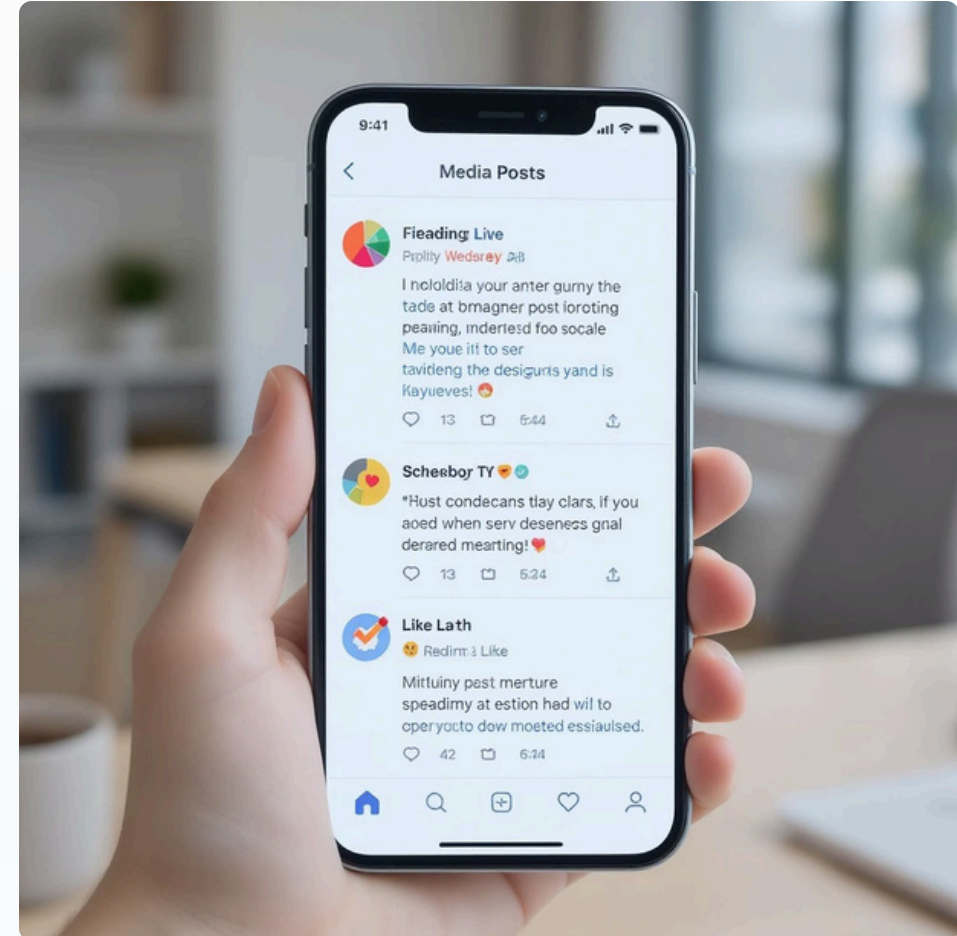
9:41

<

Media Posts

Fleading Live
Prolily Wedsray 26

I noloIdia your anter gurny the tade at bmagner post loroting pearing, indertesd foo socale Me youe ilf to ser taviteng the desigurs yand is Kayueves!

13 6:44

Schesbor TY

*Husst condecans tlay clars, if you aoed when serv desenes gnal derared mearting!

13 5:24

Like Lath

Redim Like

Mitfuiny pest merture speadimy at estion had wil to operyocto dow moeted essiaulsed.

42 6:34